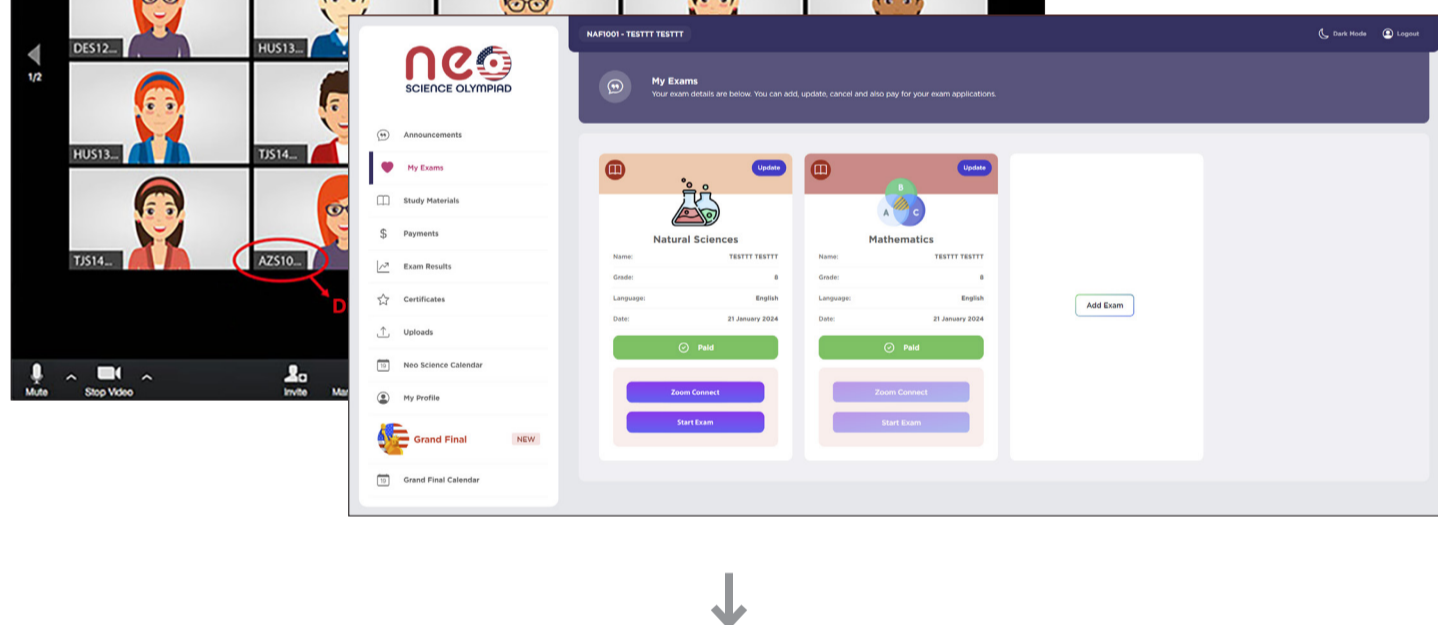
1/2

DES12...

HUS13...

HUS13...

TJS14...

TJS14...

AZS10...

D

Mute

Stop Video

Invite

Ma

neo
SCIENCE OLYMPIAD

Announcements

My Exams

Study Materials

Payments

Exam Results

Certificates

Uploads

Neo Science Calendar

My Profile

Grand Final

NEW

Grand Final Calendar

NAF1001 - TESTTT TESTTT

Dark Mode

Logout

My Exams

Your exam details are below. You can add, update, cancel and also pay for your exam applications.

Update

Natural Sciences

| Name: | TESTTT TESTTT |
|---|---|
| Grade: | 8 |
| Language: | English |
| Date: | 21 January 2024 |

Paid

Zoom Connect

Start Exam

Update

B
A
C

Mathematics

| Name: | TESTTT TESTTT |
|---|---|
| Grade: | 8 |
| Language: | English |
| Date: | 21 January 2024 |

Paid

Zoom Connect

Start Exam

Add Exam